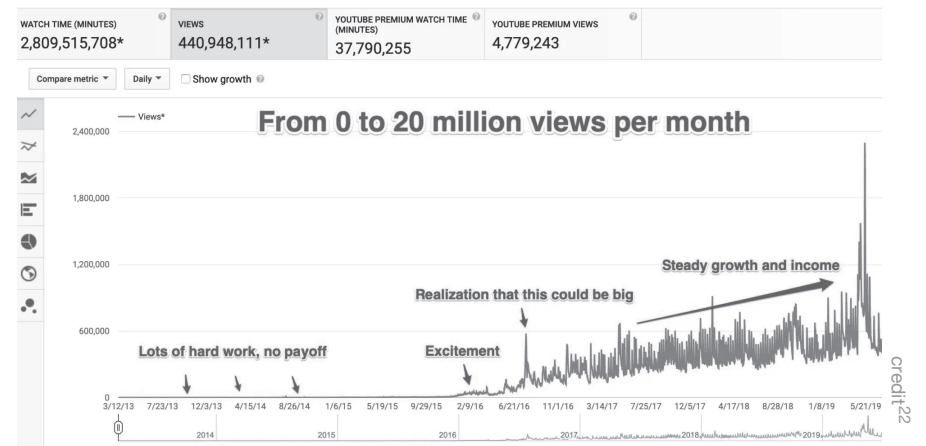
WATCH TIME (MINUTES)
2,809,515,708*

VIEWS
440,948,111*

YOUTUBE PREMIUM WATCH TIME (MINUTES)
37,790,255

YOUTUBE PREMIUM VIEWS
4,779,243

Compare metric ▾ Daily ▾ Show growth

— Views*

From 0 to 20 million views per month

2,400,000
1,800,000
1,200,000
600,000
0

Steady growth and income

Realization that this could be big

Lots of hard work, no payoff

Excitement

3/12/13 7/23/13 12/3/13 4/15/14 8/26/14 1/6/15 5/19/15 9/29/15 2/9/16 6/21/16 11/1/16 3/14/17 7/25/17 12/5/17 4/17/18 8/28/18 1/8/19 5/21/19

2014 2015 2016 2017 2018 2019

credit22